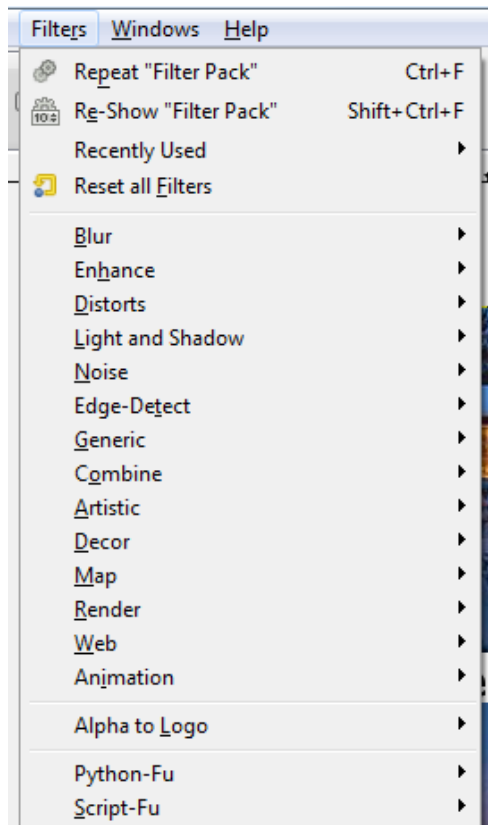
Filters Windows Help

Repeat "Filter Pack" Ctrl+F
Re-Show "Filter Pack" Shift+Ctrl+F
Recently Used
Reset all Filters

Blur
Enhance
Distorts
Light and Shadow
Noise
Edge-Detect
Generic
Combine
Artistic
Decor
Map
Render
Web
Animation

Alpha to Logo

Python-Fu
Script-Fu